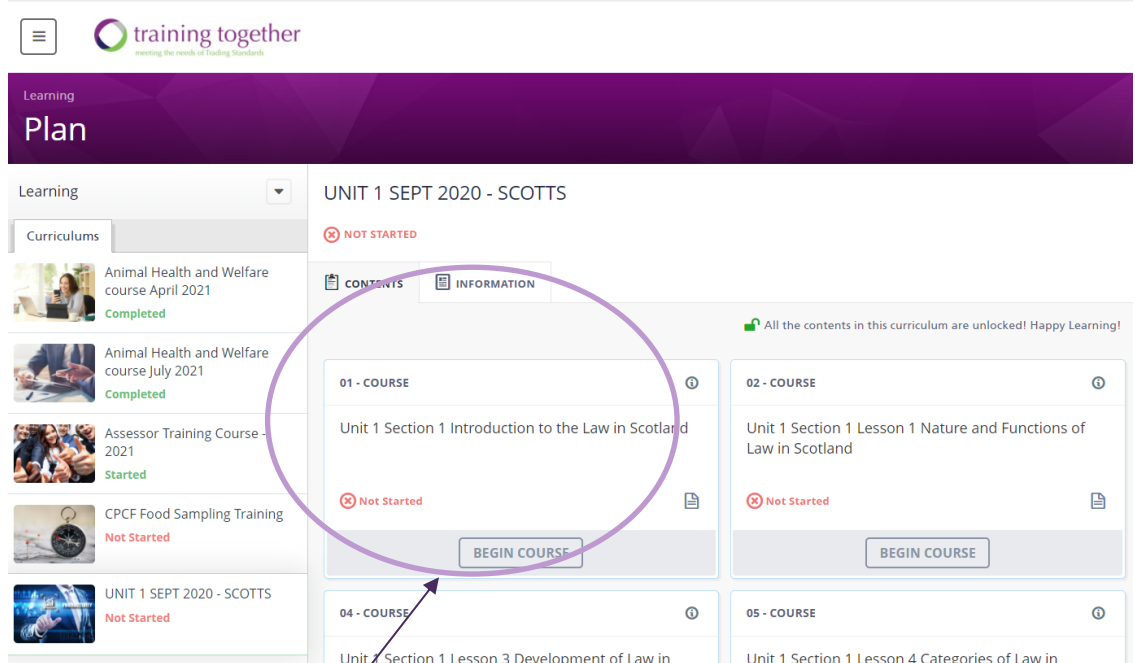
training together
meeting the needs of Trading Standards

Learning
Plan

Learning

Curriculums

Animal Health and Welfare course April 2021
Completed

Animal Health and Welfare course July 2021
Completed

Assessor Training Course - 2021
Started

CPCF Food Sampling Training
Not Started

UNIT 1 SEPT 2020 - SCOTTS
Not Started

UNIT 1 SEPT 2020 - SCOTTS

NOT STARTED

CONTENTS
INFORMATION

All the contents in this curriculum are unlocked! Happy Learning!

01 - COURSE
Unit 1 Section 1 Introduction to the Law in Scotland
Not Started
BEGIN COURSE

02 - COURSE
Unit 1 Section 1 Lesson 1 Nature and Functions of Law in Scotland
Not Started
BEGIN COURSE

04 - COURSE
Unit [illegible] Section 1 Lesson 3 Development of Law in

05 - COURSE
Unit 1 Section 1 Lesson 4 Categories of Law in